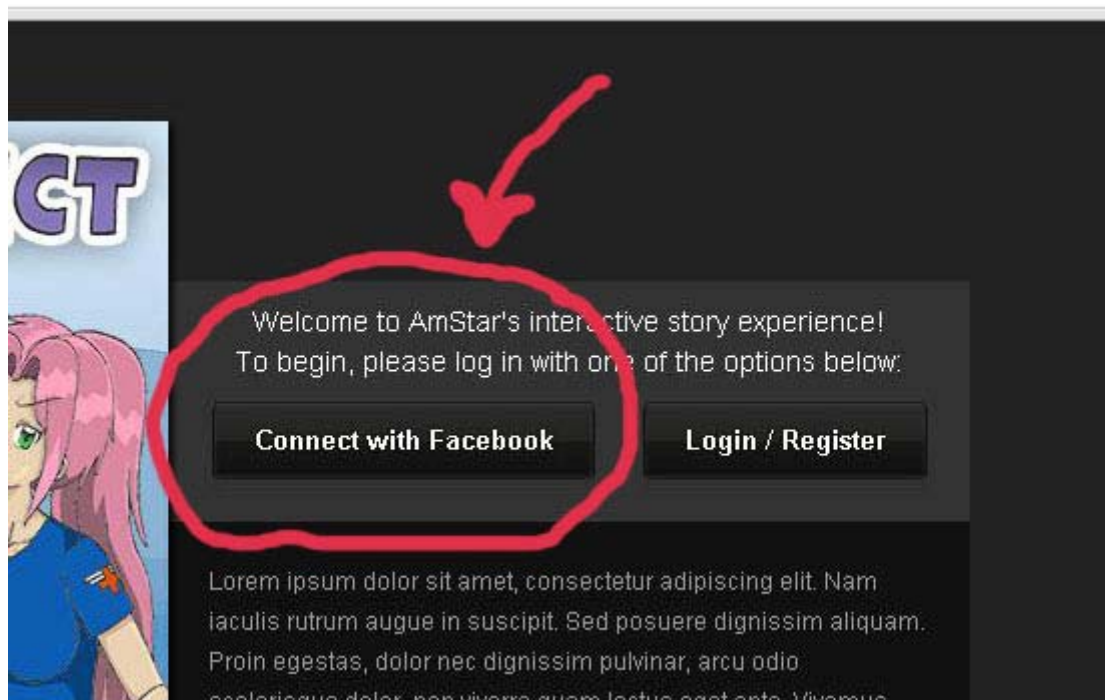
CT

Welcome to AmStar's interactive story experience!
To begin, please log in with one of the options below:

Connect with Facebook

Login / Register

Lorem ipsum dolor sit amet, consectetur adipiscing elit. Nam iaculis rutrum augue in suscipit. Sed posuere dignissim aliquam. Proin egestas, dolor nec dignissim pulvinar, arcu odio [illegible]